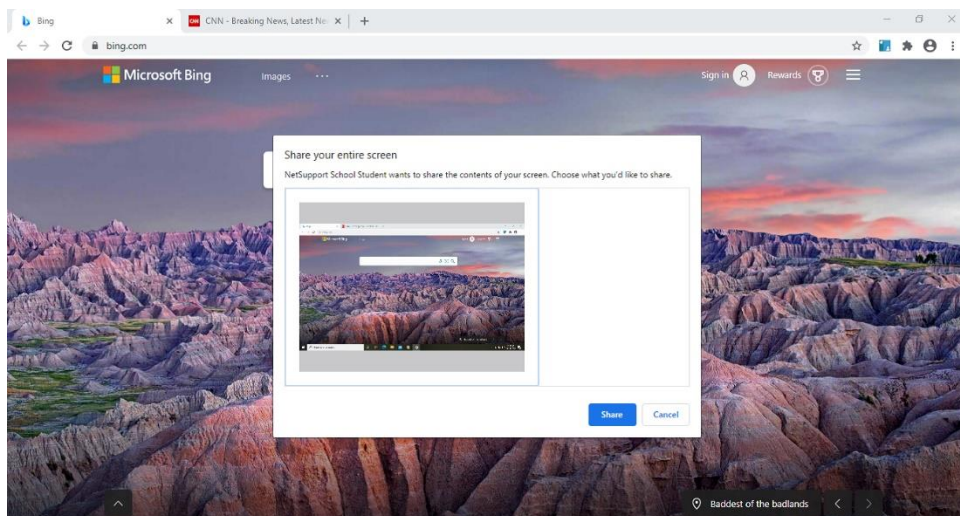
Bing
CNN - Breaking News, Latest Ne
bing.com
Microsoft Bing
Images
Sign in
Rewards

Share your entire screen
NetSupport School Student wants to share the contents of your screen. Choose what you'd like to share.

Share
Cancel

Baddest of the badlands